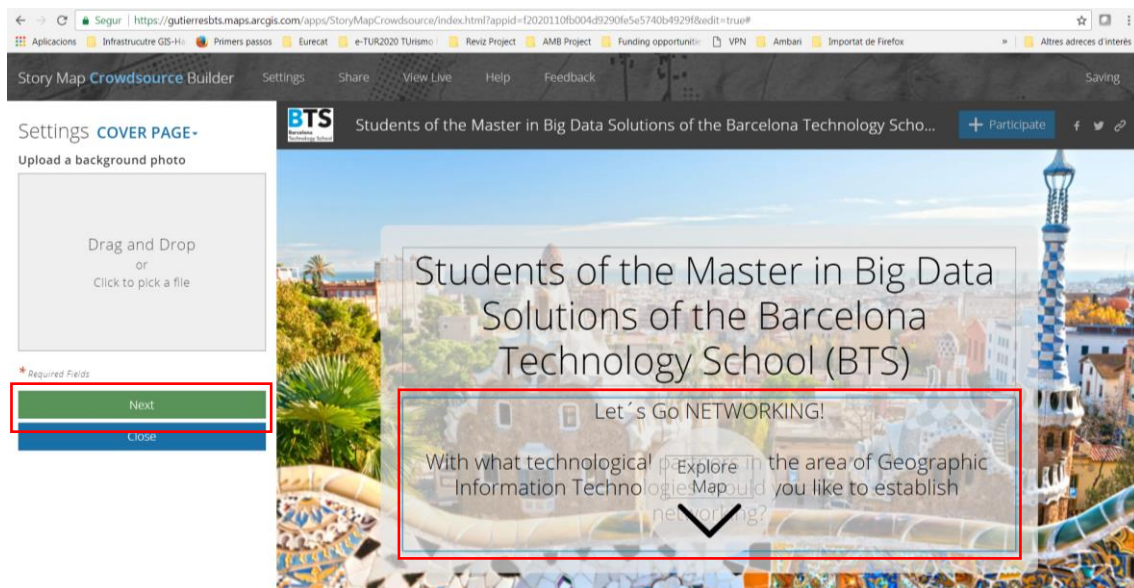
Segur | https://gutierresbts.maps.arcgis.com/apps/StoryMapCrowdsource/index.html?appid=f2020110fb004d9290fe5e5740b4929f&edit=true#

Aplicacions Infrastrucutre GIS-Ha Primers passos Eurecat e-TUR2020 TUrismo Reviz Project AMB Project Funding opportuniti VPN Ambari Importat de Firefox » Altres adreces d'interès

Story Map Crowdsource Builder Settings Share View Live Help Feedback Saving

Settings COVER PAGE

Upload a background photo

Drag and Drop
or
Click to pick a file

* Required Fields

Next

Close

BTS Barcelona Technology School

Students of the Master in Big Data Solutions of the Barcelona Technology Scho...

+ Participate

Students of the Master in Big Data Solutions of the Barcelona Technology School (BTS)

Let´s Go NETWORKING!

With what technological partners in the area of Geographic Information Technologies would you like to establish networking?

Explore Map